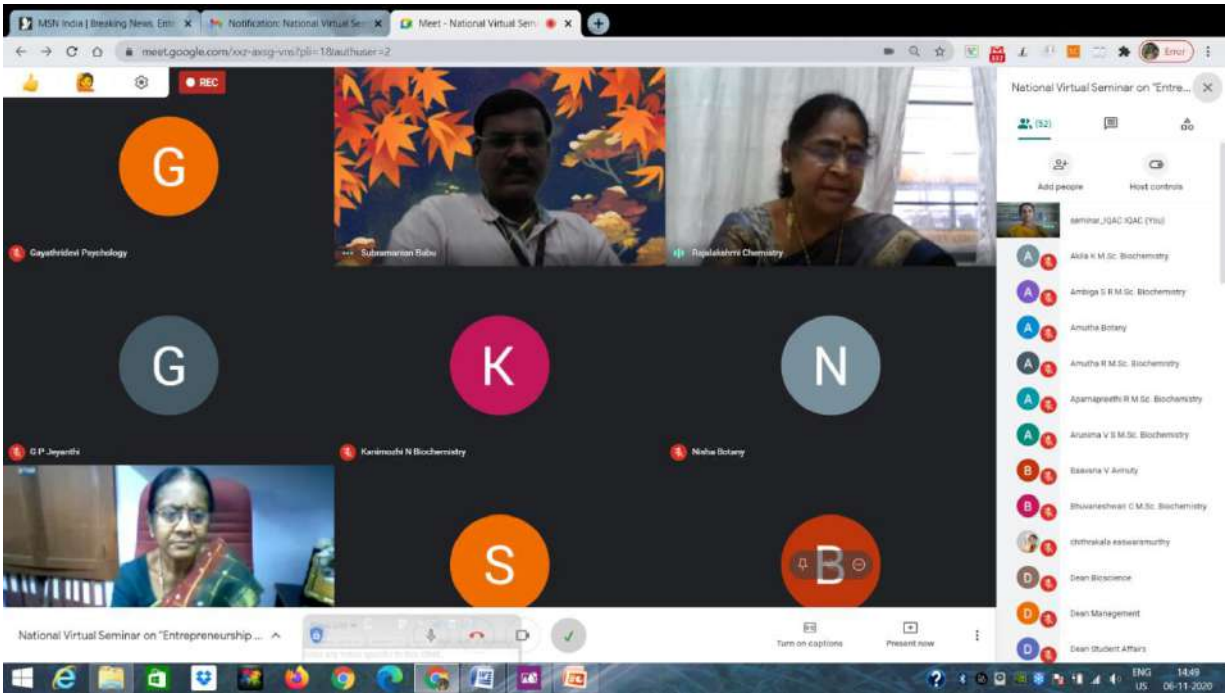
MSN India | Breaking News, Ente
Notification: National Virtual Sem
Meet - National Virtual Semi

meet.google.com/xxz-axsg-vns?pli=1&authuser=2

Error

REC

National Virtual Seminar on "Entre...

(52)

Add people
Host controls

G
Gayathridevi Psychology

Subramanian Babu

Rajalakshmi Chemistry

seminar_IQAC IQAC (You)
Akila K M.Sc. Biochemistry
Ambiga S R M.Sc. Biochemistry
Amutha Botany
Amutha R M.Sc. Biochemistry
Aparnapreethi R M.Sc. Biochemistry
Arunima V S M.Sc. Biochemistry
Baavana V Avinuty
Bhuvaneshwari C M.Sc. Biochemistry
chithrakala easwaramurthy
Dean Bioscience
Dean Management
Dean Student Affairs

G
G P Jeyanthi

K
Kanimozhi N Biochemistry

N
Nisha Botany

S

B

National Virtual Seminar on "Entrepreneurship ...

Turn on captions
Present now

ENG
US
14:49
06-11-2020